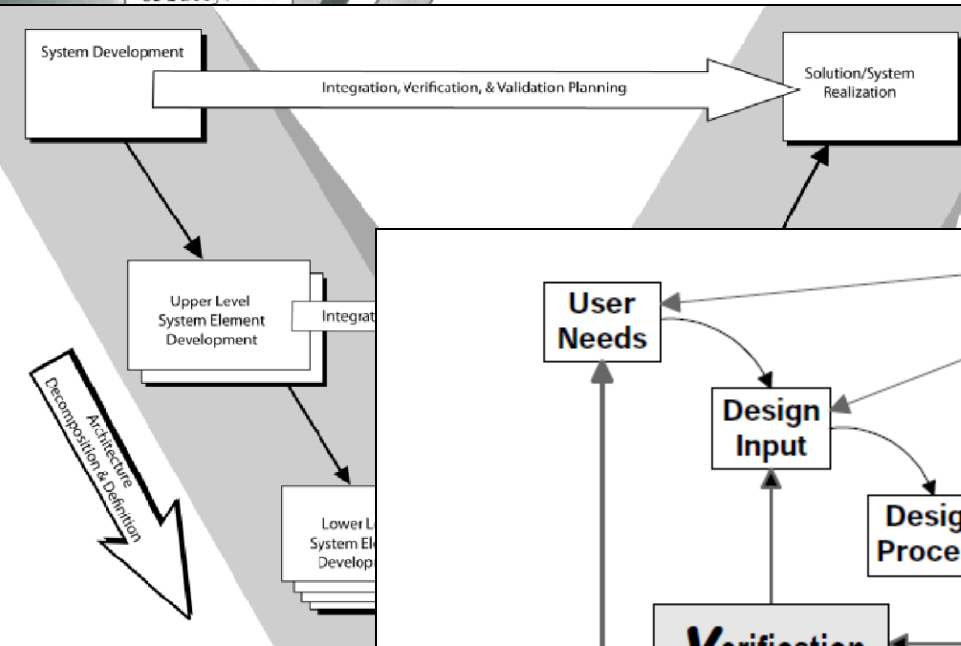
System Development

Integration, Verification, & Validation Planning

Solution/System Realization

Upper Level System Element Development

Integrat

Architecture Decomposition & Definition

Lower L System El Develop

User Needs

Design Input

Desig Proce

Verification